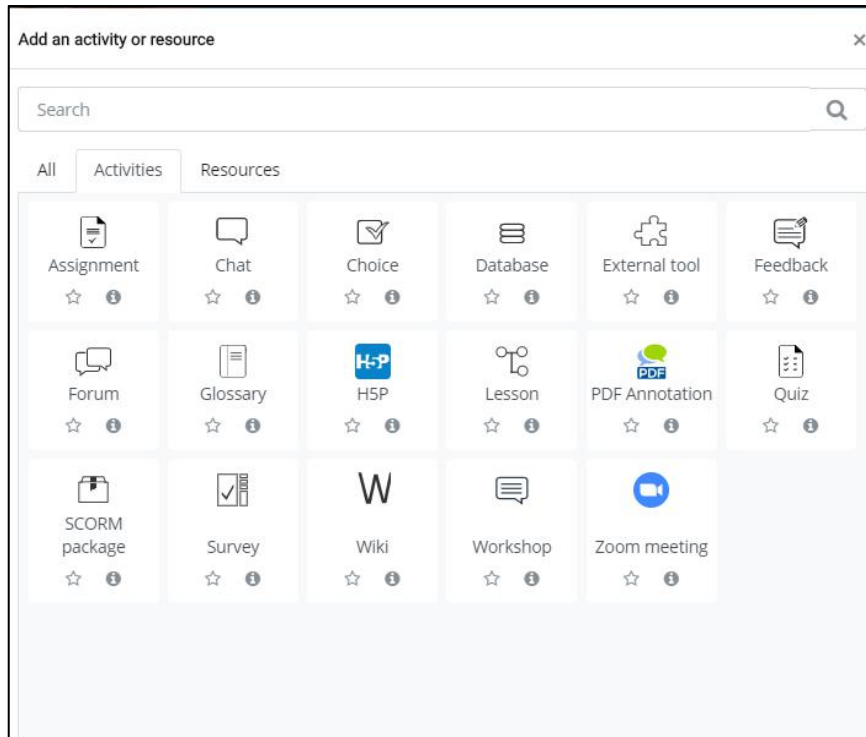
Add an activity or resource

×

Search

All

Activities

Resources

Assignment

Chat

Choice

Database

External tool

Feedback

Forum

Glossary

H5P

H5P

Lesson

PDF

PDF Annotation

Quiz

SCORM package

Survey

W

Wiki

Workshop

Zoom meeting